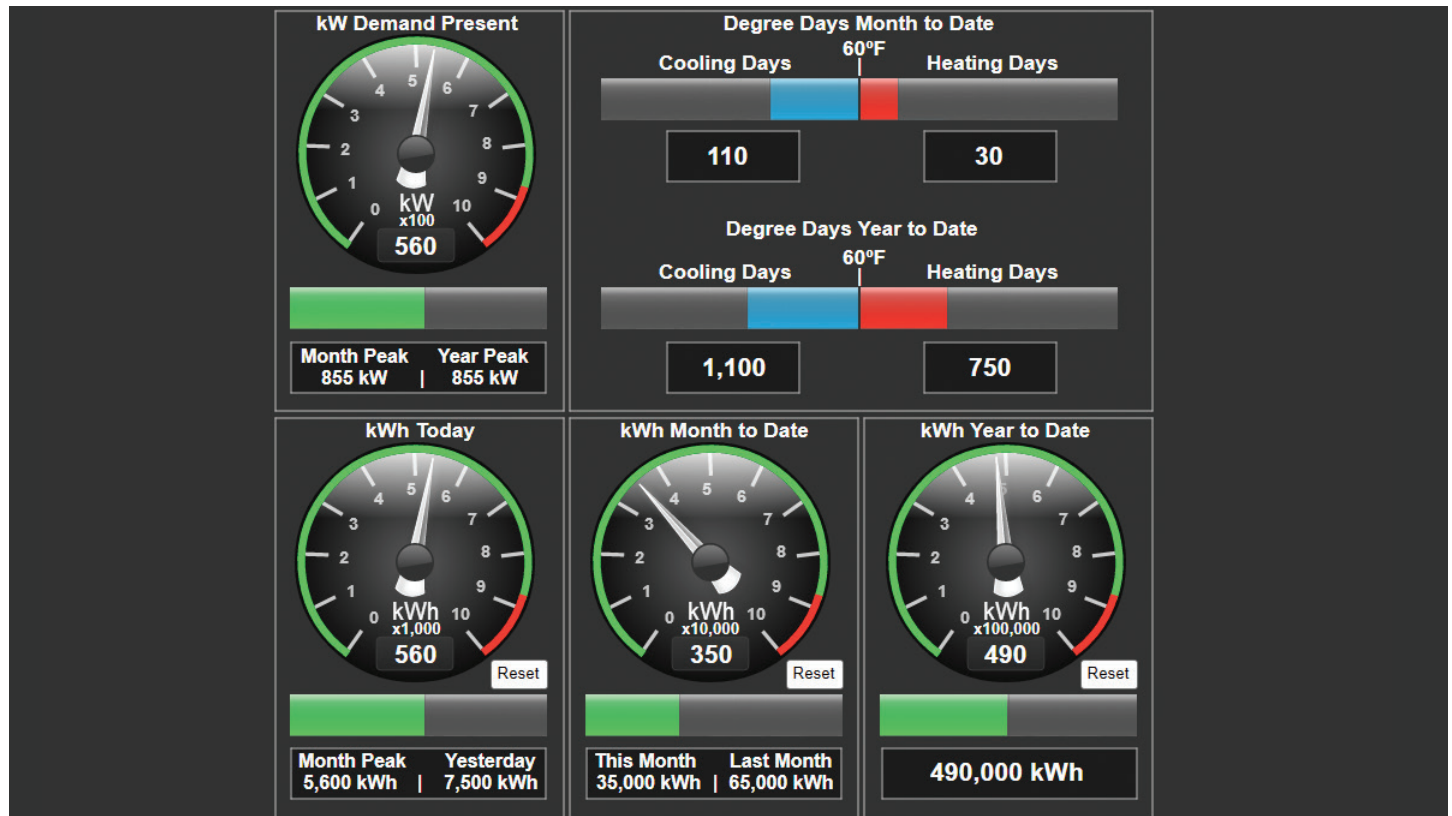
kW Demand Present

5 4 6 3 7 2 8 1 9 0 10

kW
x100
560

Month Peak
855 kW
|
Year Peak
855 kW

Degree Days Month to Date

Cooling Days
60ºF
Heating Days

110

30

Degree Days Year to Date

Cooling Days
60ºF
Heating Days

1,100

750

kWh Today

5 4 6 3 7 2 8 1 9 0 10

kWh
x1,000
560

Reset

Month Peak
5,600 kWh
|
Yesterday
7,500 kWh

kWh Month to Date

5 4 6 3 7 2 8 1 9 0 10

kWh
x10,000
350

Reset

This Month
35,000 kWh
|
Last Month
65,000 kWh

kWh Year to Date

5 4 6 3 7 2 8 1 9 0 10

kWh
x100,000
490

Reset

490,000 kWh